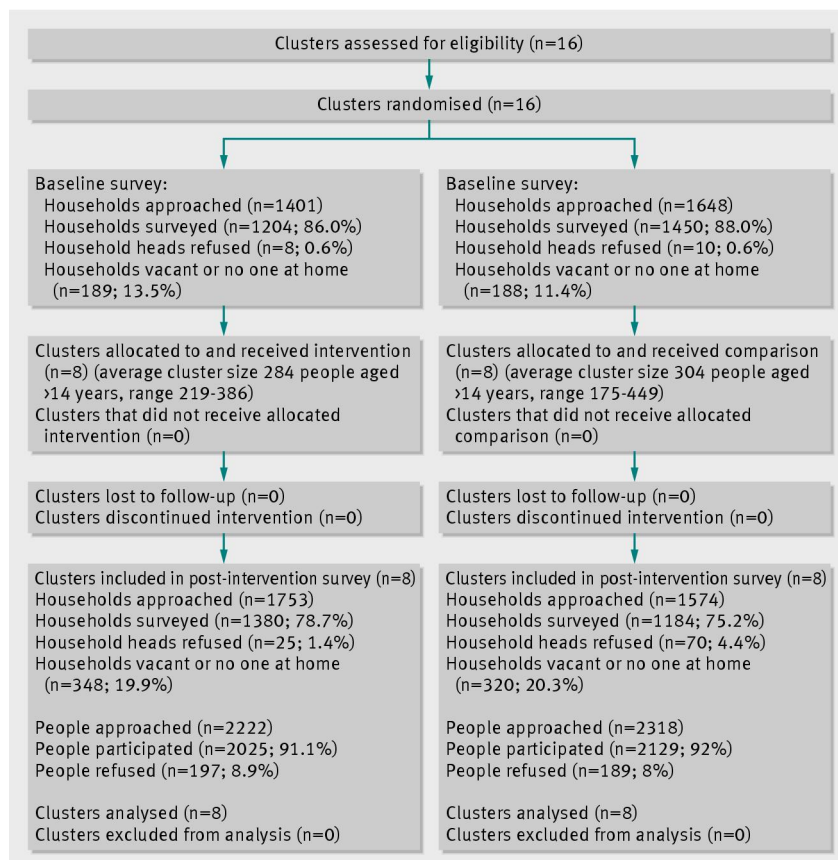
Clusters assessed for eligibility (n=16)

Clusters randomised (n=16)

Baseline survey:
Households approached (n=1401)
Households surveyed (n=1204; 86.0%)
Household heads refused (n=8; 0.6%)
Households vacant or no one at home (n=189; 13.5%)

Clusters allocated to and received intervention (n=8) (average cluster size 284 people aged ›14 years, range 219-386)
Clusters that did not receive allocated intervention (n=0)

Clusters lost to follow-up (n=0)
Clusters discontinued intervention (n=0)

Clusters included in post-intervention survey (n=8)
Households approached (n=1753)
Households surveyed (n=1380; 78.7%)
Household heads refused (n=25; 1.4%)
Households vacant or no one at home (n=348; 19.9%)

People approached (n=2222)
People participated (n=2025; 91.1%)
People refused (n=197; 8.9%)

Clusters analysed (n=8)
Clusters excluded from analysis (n=0)

Baseline survey:
Households approached (n=1648)
Households surveyed (n=1450; 88.0%)
Household heads refused (n=10; 0.6%)
Households vacant or no one at home (n=188; 11.4%)

Clusters allocated to and received comparison (n=8) (average cluster size 304 people aged ›14 years, range 175-449)
Clusters that did not receive allocated comparison (n=0)

Clusters lost to follow-up (n=0)
Clusters discontinued intervention (n=0)

Clusters included in post-intervention survey (n=8)
Households approached (n=1574)
Households surveyed (n=1184; 75.2%)
Household heads refused (n=70; 4.4%)
Households vacant or no one at home (n=320; 20.3%)

People approached (n=2318)
People participated (n=2129; 92%)
People refused (n=189; 8%)

Clusters analysed (n=8)
Clusters excluded from analysis (n=0)